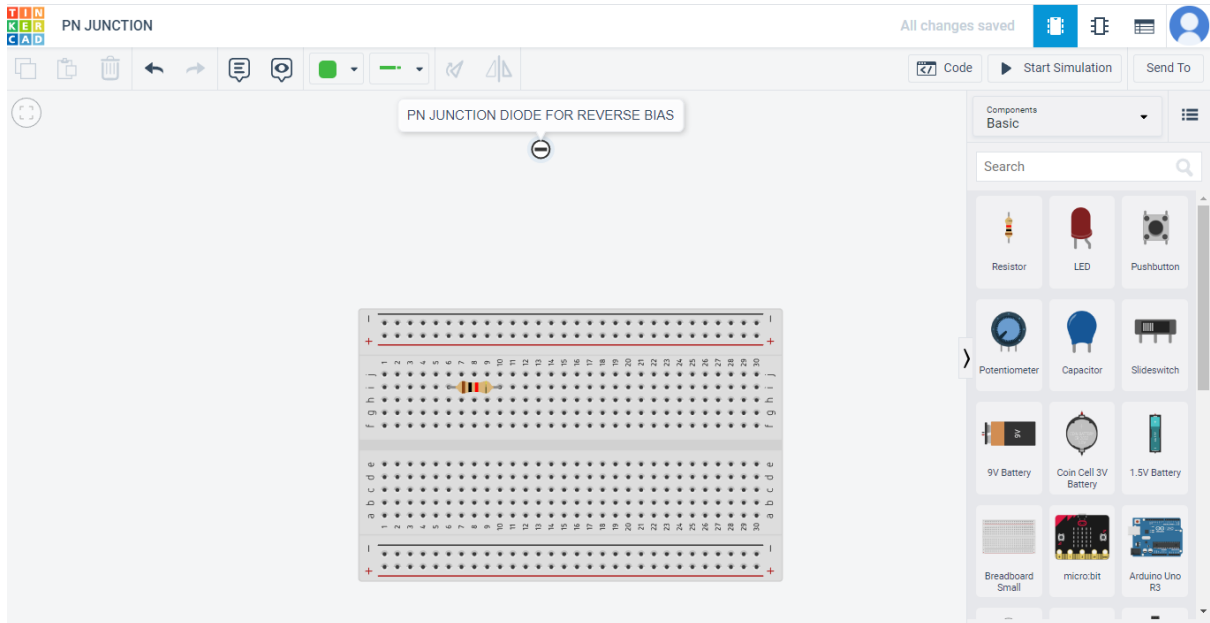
TIN
KER
CAD
PN JUNCTION

All changes saved

Code
Start Simulation
Send To

PN JUNCTION DIODE FOR REVERSE BIAS

Components
Basic

Search

Resistor
LED
Pushbutton
Potentiometer
Capacitor
Slideswitch
9V Battery
Coin Cell 3V Battery
1.5V Battery
Breadboard Small
micro:bit
Arduino Uno R3